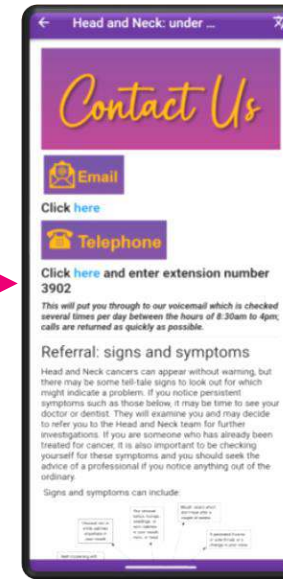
Head and Neck: under ...

Contact Us

Email

Click here

Telephone

Click here and enter extension number 3902

This will put you through to our voicemail which is checked several times per day between the hours of 8:30am to 4pm; calls are returned as quickly as possible.

Referral: signs and symptoms

Head and Neck cancers can appear without warning, but there may be some tell-tale signs to look out for which might indicate a problem. If you notice persistent symptoms such as those below, it may be time to see your doctor or dentist. They will examine you and may decide to refer you to the Head and Neck team for further investigations. If you are someone who has already been treated for cancer, it is also important to be checking yourself for these symptoms and you should seek the advice of a professional if you notice anything out of the ordinary.

Signs and symptoms can include:

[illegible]